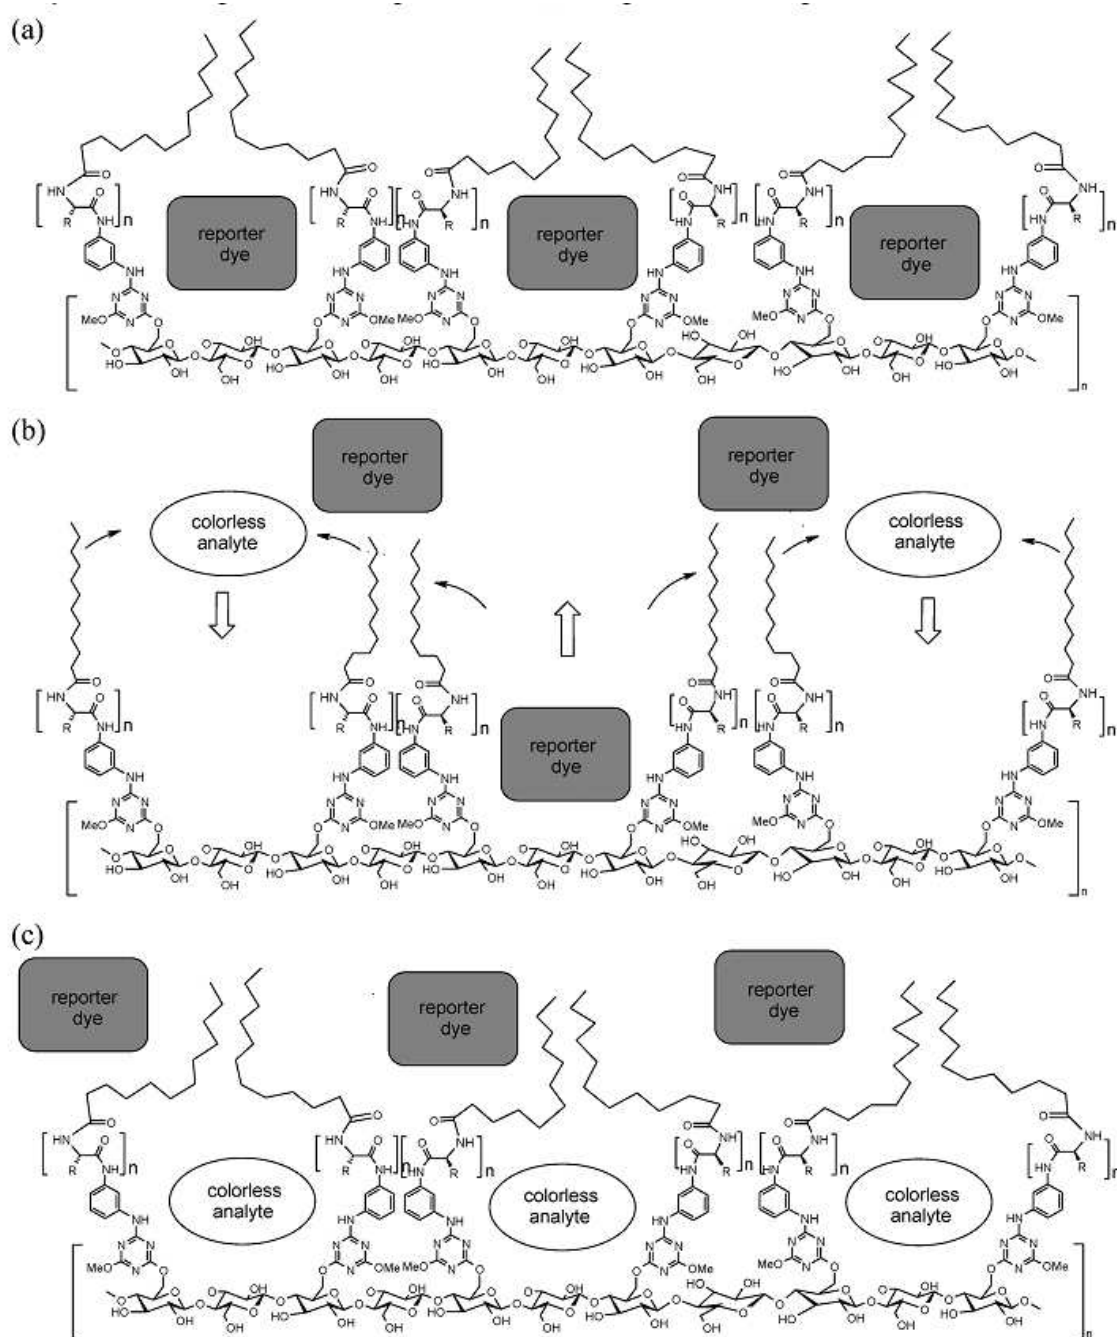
(a)

reporter dye

reporter dye

reporter dye

(b)

reporter dye

reporter dye

colorless analyte

colorless analyte

reporter dye

(c)

reporter dye

reporter dye

reporter dye

colorless analyte

colorless analyte

colorless analyte